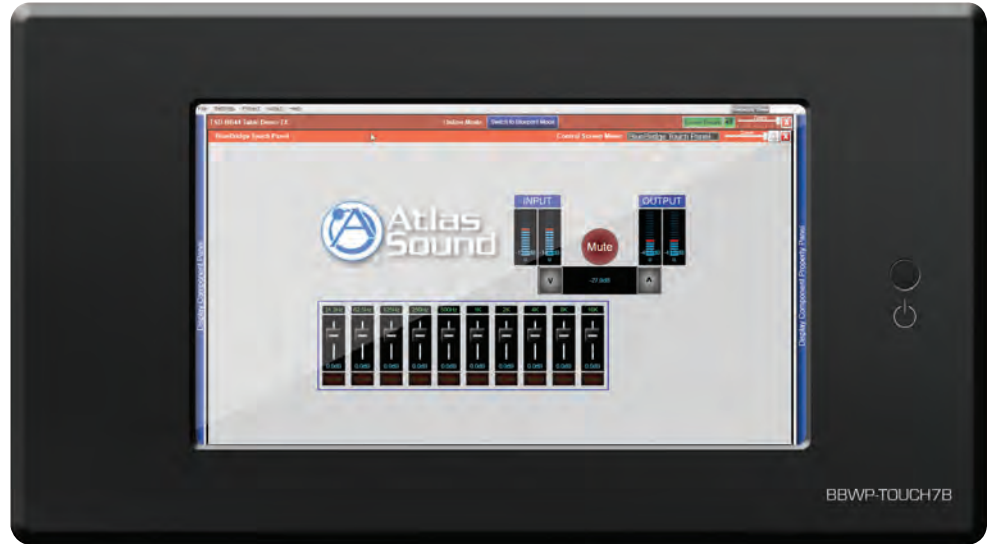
File Settings Project Help

TSD-BB44 Tabat Demo 2X

Online Mode: Switch to Discover Mode

BlueBridge Touch Panel

Control Screen Mode: BlueBridge Touch Panel

Display Component Panel

Display Component Property Panel

Atlas Sound

INPUT

OUTPUT

Mute

-27.0dB

v

^

31.5Hz 63Hz 125Hz 250Hz 500Hz 1K 2K 4K 8K 16K

0.0dB 0.0dB 0.0dB 0.0dB 0.0dB 0.0dB 0.0dB 0.0dB 0.0dB 0.0dB

BBWP-TOUCH7B